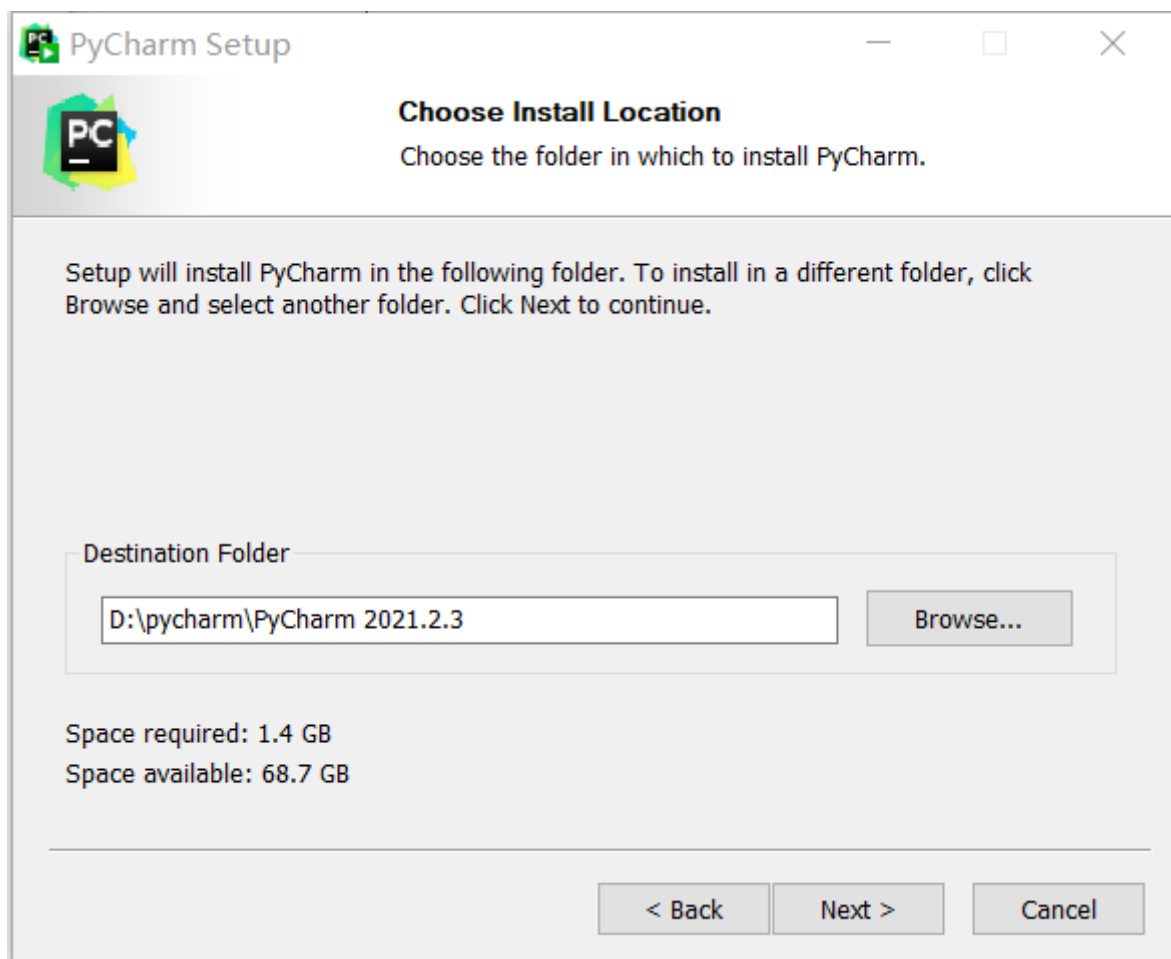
PyCharm Setup

PC

Choose Install Location

Choose the folder in which to install PyCharm.

Setup will install PyCharm in the following folder. To install in a different folder, click Browse and select another folder. Click Next to continue.

Destination Folder

D:\pycharm\PyCharm 2021.2.3

Browse...

Space required: 1.4 GB
Space available: 68.7 GB

< Back

Next >

Cancel